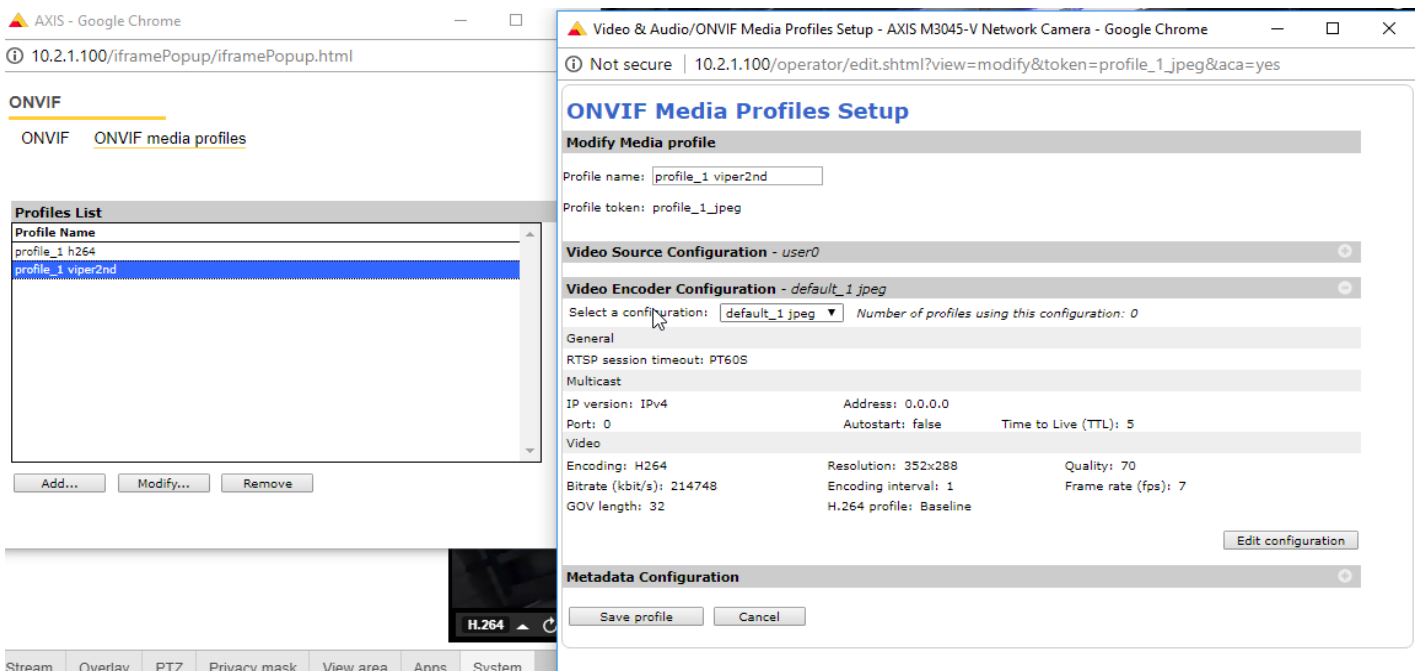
AXIS - Google Chrome

10.2.1.100/iframePopup/iframePopup.html

ONVIF

ONVIF ONVIF media profiles

Profiles List

| Profile Name |
|---|
| profile_1 h264 |
| profile_1 viper2nd |

Add... Modify... Remove

H.264

Stream Overlay PTZ Privacy mask View area Apps System

Video & Audio/ONVIF Media Profiles Setup - AXIS M3045-V Network Camera - Google Chrome

Not secure | 10.2.1.100/operator/edit.shtml?view=modify&token=profile_1_jpeg&aca=yes

ONVIF Media Profiles Setup

Modify Media profile

Profile name: profile_1 viper2nd

Profile token: profile_1_jpeg

Video Source Configuration - user0

Video Encoder Configuration - default_1 jpeg

Select a configuration: default_1 jpeg Number of profiles using this configuration: 0

General

RTSP session timeout: PT60S

Multicast

IP version: IPv4 Address: 0.0.0.0

Port: 0 Autostart: false Time to Live (TTL): 5

Video

Encoding: H264 Resolution: 352x288 Quality: 70

Bitrate (kbit/s): 214748 Encoding interval: 1 Frame rate (fps): 7

GOV length: 32 H.264 profile: Baseline

Edit configuration

Metadata Configuration

Save profile Cancel